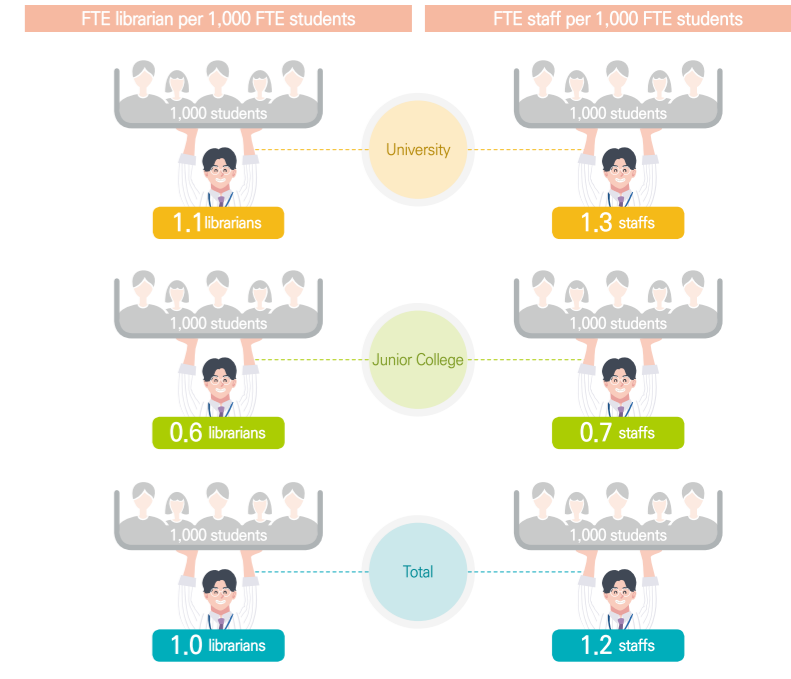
FTE librarian per 1,000 FTE students

FTE staff per 1,000 FTE students

1,000 students

1,000 students

University

1.1 librarians

1.3 staffs

1,000 students

1,000 students

Junior College

0.6 librarians

0.7 staffs

1,000 students

1,000 students

Total

1.0 librarians

1.2 staffs